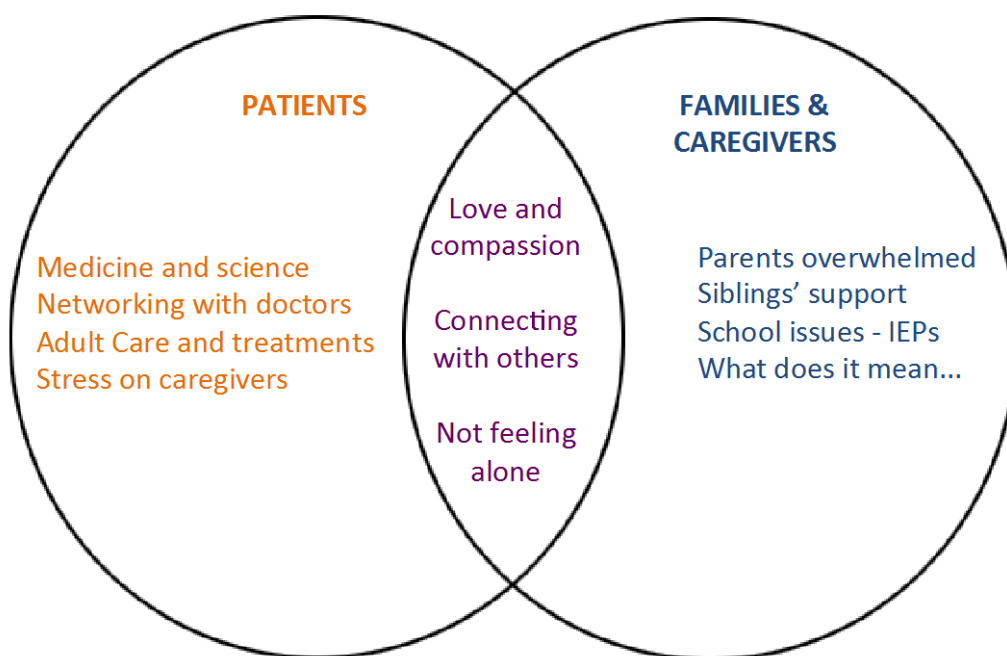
PATIENTS

Medicine and science
Networking with doctors
Adult Care and treatments
Stress on caregivers

Love and compassion

Connecting with others

Not feeling alone

FAMILIES & CAREGIVERS

Parents overwhelmed
Siblings' support
School issues - IEPs
What does it mean...